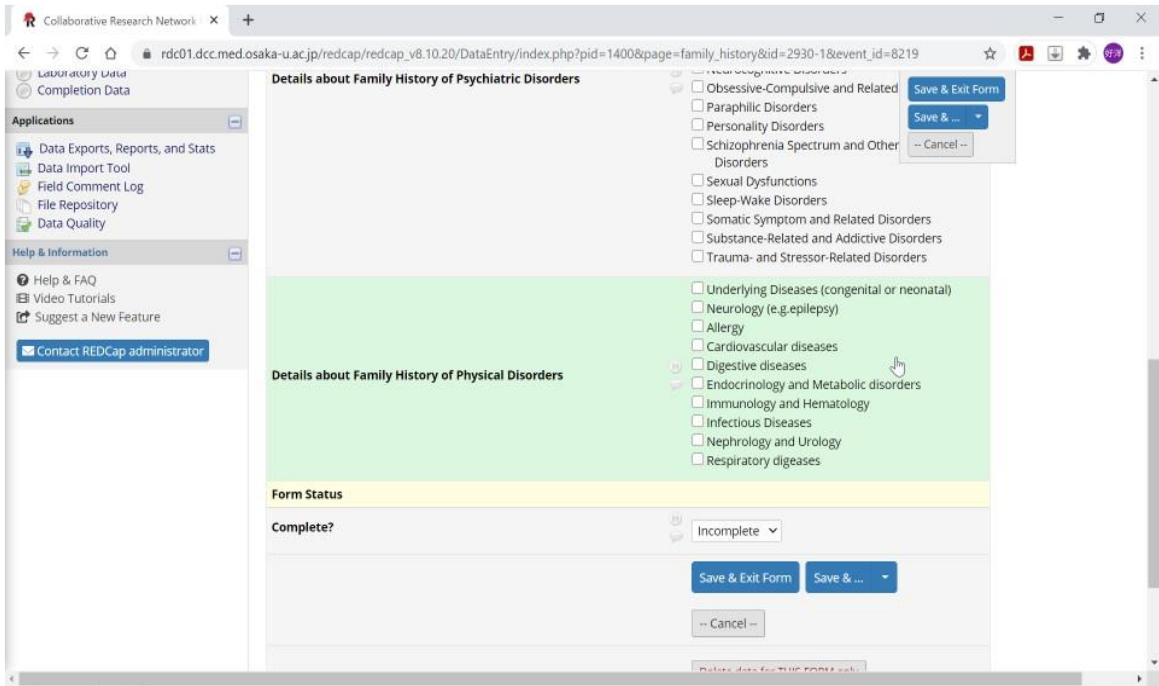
Collaborative Research Network

rdc01.dcc.med.osaka-u.ac.jp/redcap/redcap_v8.10.20/DataEntry/index.php?pid=1400&page=family_history&id=2930-1&event_id=8219

Laboratory Data
Completion Data

Applications
Data Exports, Reports, and Stats
Data Import Tool
Field Comment Log
File Repository
Data Quality

Help & Information
Help & FAQ
Video Tutorials
Suggest a New Feature

Contact REDCap administrator

Details about Family History of Psychiatric Disorders

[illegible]
Obsessive-Compulsive and Related
Paraphilic Disorders
Personality Disorders
Schizophrenia Spectrum and Other Disorders
Sexual Dysfunctions
Sleep-Wake Disorders
Somatic Symptom and Related Disorders
Substance-Related and Addictive Disorders
Trauma- and Stressor-Related Disorders

Save & Exit Form
Save & ...
-- Cancel --

Details about Family History of Physical Disorders

Underlying Diseases (congenital or neonatal)
Neurology (e.g.epilepsy)
Allergy
Cardiovascular diseases
Digestive diseases
Endocrinology and Metabolic disorders
Immunology and Hematology
Infectious Diseases
Nephrology and Urology
Respiratory digeases

Form Status

Complete?

Incomplete

Save & Exit Form
Save & ...

-- Cancel --

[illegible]